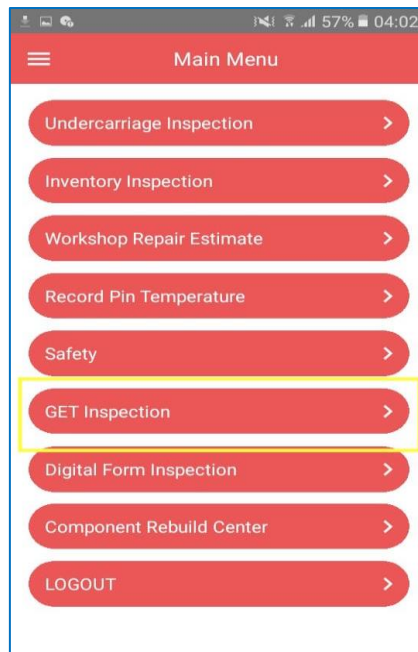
57% 04:02

Main Menu

Undercarriage Inspection >

Inventory Inspection >

Workshop Repair Estimate >

Record Pin Temperature >

Safety >

GET Inspection >

Digital Form Inspection >

Component Rebuild Center >

LOGOUT >